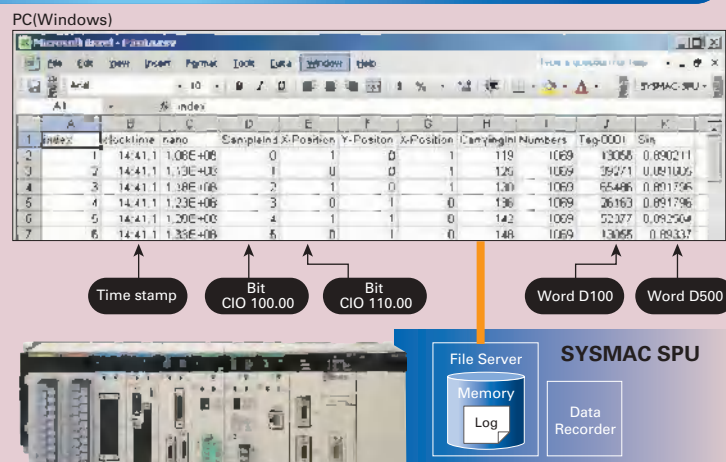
PC(Windows)

Microsoft Excel - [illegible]

File Edit View Insert Format Tools Data Window Help

Arial 10 B I U %

SYSMAC SPU

A1 fx index

|  | A | B | C | D | E | F | G | H | I | J | K |
|---|---|---|---|---|---|---|---|---|---|---|---|
| 1 | index | clocktime | nano | SampleInd | X-Position | Y-Positon | X-Position | CarryingIn | Numbers | Tag-0001 | Sin |
| 2 | 1 | 14:41.1 | 1.08E+08 | 0 | 1 | 0 | 1 | 119 | 1069 | 13058 | 0.890211 |
| 3 | 2 | 14:41.1 | 1.13E+08 | 1 | 0 | 0 | 1 | 126 | 1069 | 39271 | 0.891006 |
| 4 | 3 | 14:41.1 | 1.18E+08 | 2 | 1 | 0 | 1 | 130 | 1069 | 65486 | 0.891796 |
| 5 | 4 | 14:41.1 | 1.23E+08 | 3 | 0 | 1 | 0 | 136 | 1069 | 26163 | 0.891796 |
| 6 | 5 | 14:41.1 | 1.28E+08 | 4 | 1 | 1 | 0 | 142 | 1069 | 52377 | 0.892584 |
| 7 | 6 | 14:41.1 | 1.33E+08 | 5 | 0 | 1 | 0 | 148 | 1069 | 13055 | 0.89337 |

Time stamp

Bit
CIO 100.00

Bit
CIO 110.00

Word D100

Word D500

File Server

SYSMAC SPU

Memory

Log

Data
Recorder